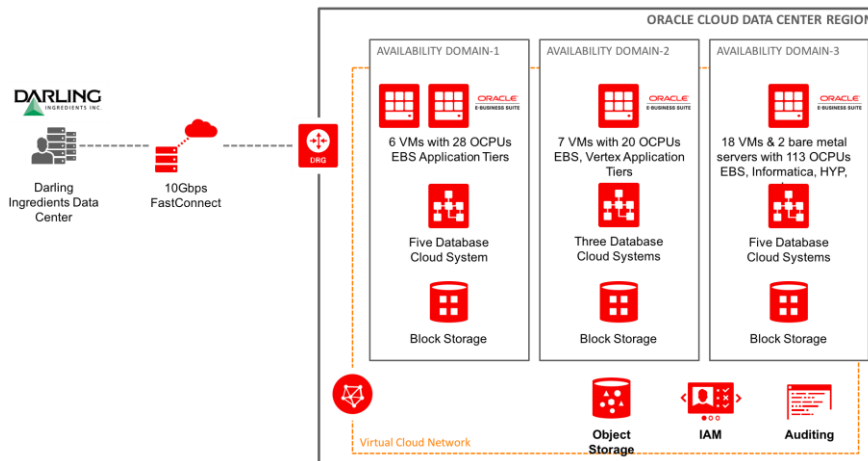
ORACLE CLOUD DATA CENTER REGION

DARLING
INGREDIENTS INC.

Darling Ingredients Data Center

10Gbps FastConnect

DRG

AVAILABILITY DOMAIN-1

ORACLE
E-BUSINESS SUITE

6 VMs with 28 OCPUs EBS Application Tiers

Five Database Cloud System

Block Storage

AVAILABILITY DOMAIN-2

ORACLE
E-BUSINESS SUITE

7 VMs with 20 OCPUs EBS, Vertex Application Tiers

Three Database Cloud Systems

Block Storage

AVAILABILITY DOMAIN-3

ORACLE
E-BUSINESS SUITE

18 VMs & 2 bare metal servers with 113 OCPUs EBS, Informatica, HYP,

Five Database Cloud Systems

Block Storage

Virtual Cloud Network

Object Storage

IAM

Auditing